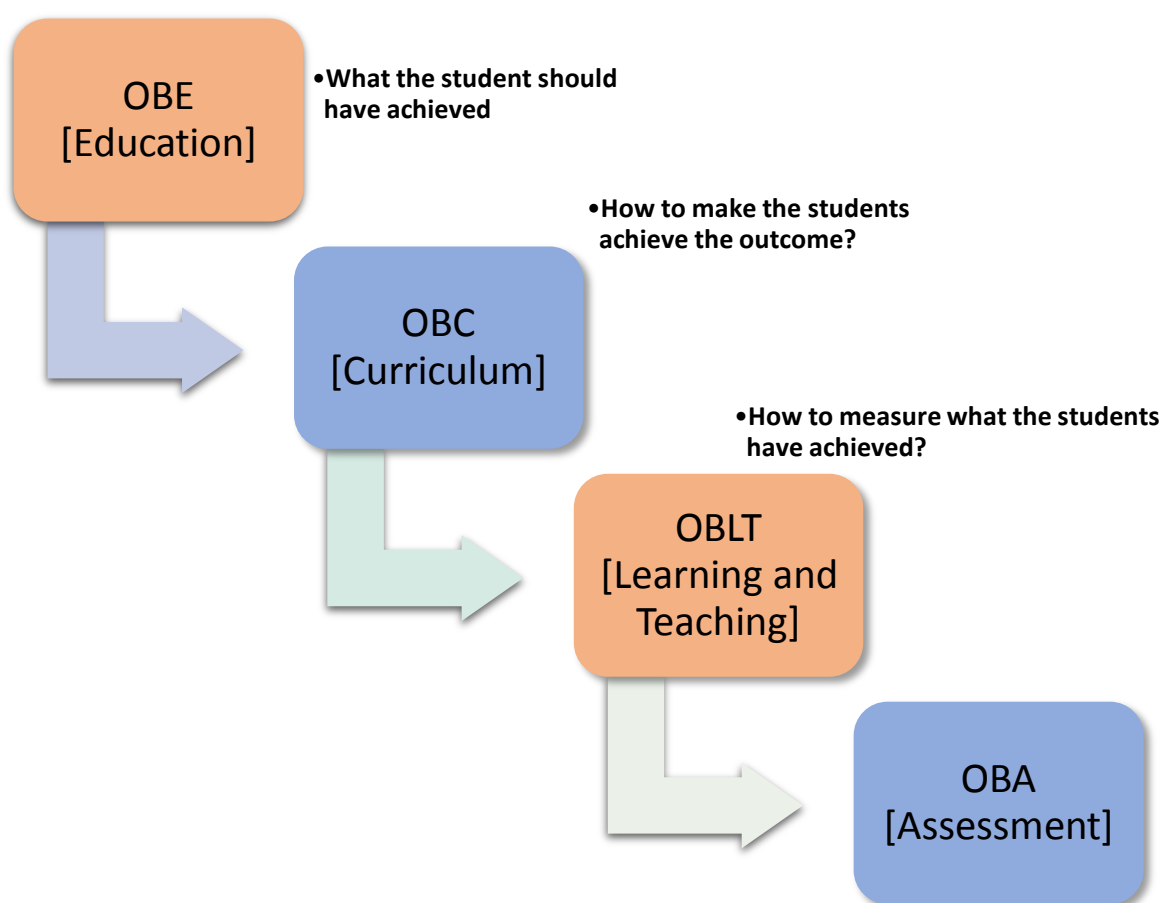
OBE
[Education]

•What the student should have achieved

•How to make the students achieve the outcome?

OBC
[Curriculum]

•How to measure what the students have achieved?

OBLT
[Learning and Teaching]

OBA
[Assessment]